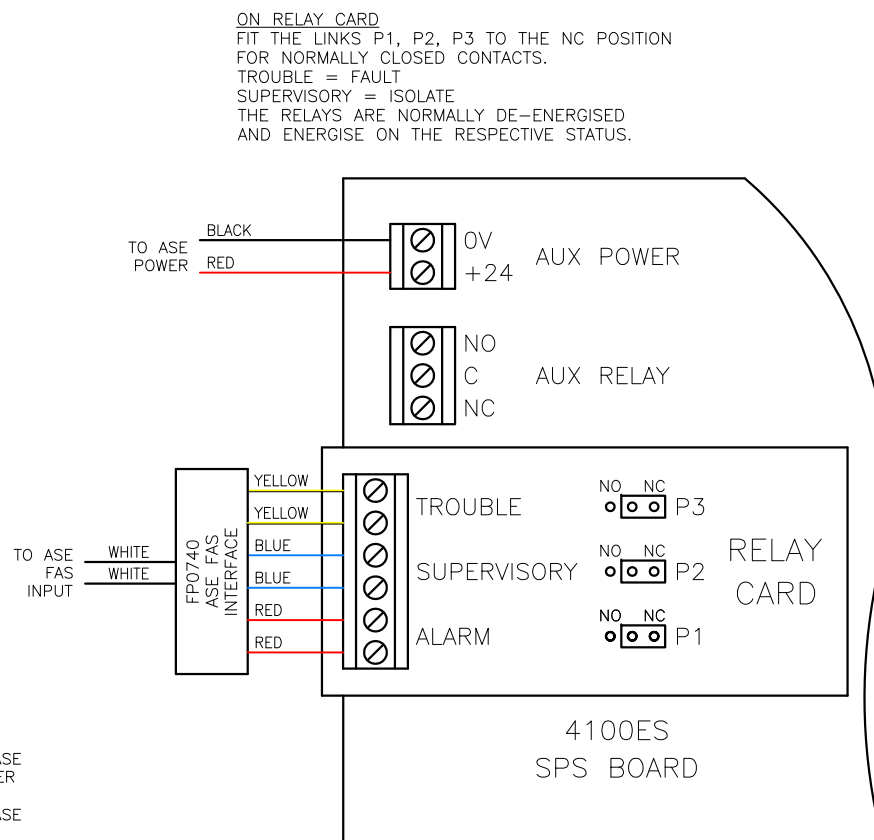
ON RELAY CARD
FIT THE LINKS P1, P2, P3 TO THE NC POSITION FOR NORMALLY CLOSED CONTACTS.
TROUBLE = FAULT
SUPERVISORY = ISOLATE
THE RELAYS ARE NORMALLY DE-ENERGISED AND ENERGISE ON THE RESPECTIVE STATUS.

TO ASE POWER
BLACK
RED
0V
+24
AUX POWER

NO
C
NC
AUX RELAY

TO ASE FAS INPUT
WHITE
WHITE
FP0740 ASE FAS INTERFACE
YELLOW
YELLOW
BLUE
BLUE
RED
RED
TROUBLE
SUPERVISORY
ALARM
NO NC
P3
NO NC
P2
NO NC
P1
RELAY CARD

4100ES SPS BOARD

ASE
ER
ASE